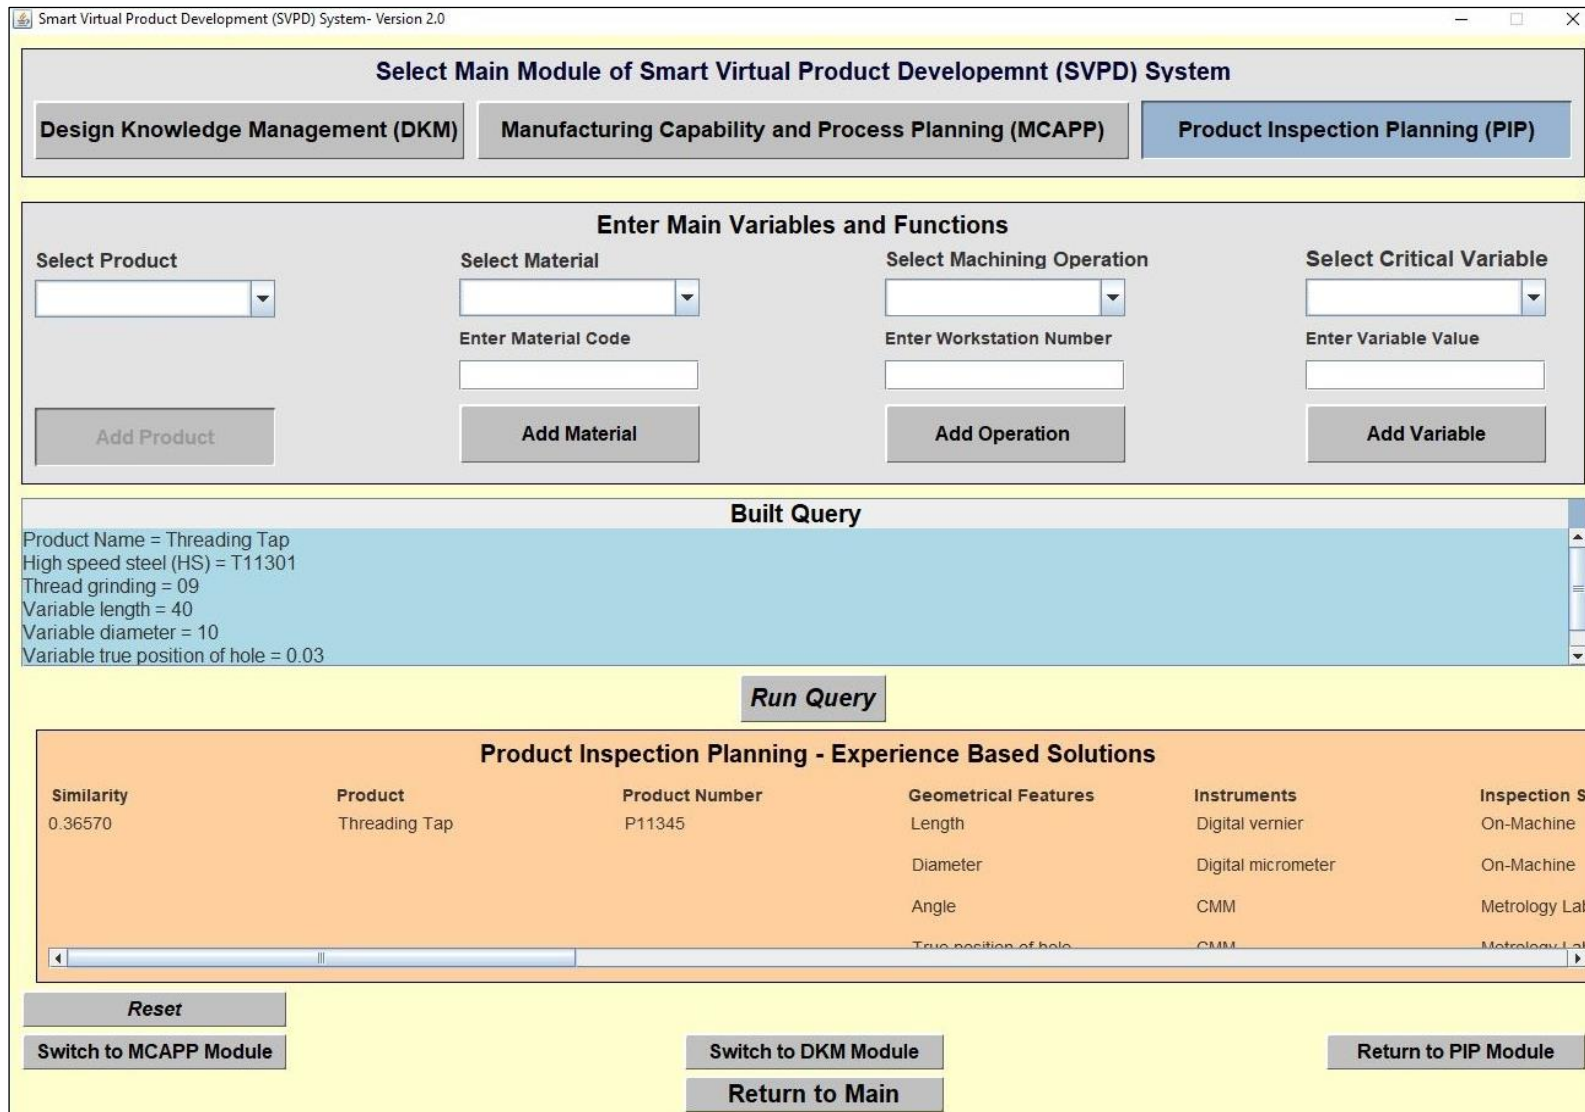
Smart Virtual Product Development (SVPD) System- Version 2.0

Select Main Module of Smart Virtual Product Developemnt (SVPD) System

Design Knowledge Management (DKM)
Manufacturing Capability and Process Planning (MCAPP)
Product Inspection Planning (PIP)

Enter Main Variables and Functions

Select Product
Select Material
Select Machining Operation
Select Critical Variable

Enter Material Code
Enter Workstation Number
Enter Variable Value

Add Product
Add Material
Add Operation
Add Variable

Built Query

Product Name = Threading Tap
High speed steel (HS) = T11301
Thread grinding = 09
Variable length = 40
Variable diameter = 10
Variable true position of hole = 0.03

Run Query

Product Inspection Planning - Experience Based Solutions

| Similarity | Product | Product Number | Geometrical Features | Instruments | Inspection S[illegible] |
|---|---|---|---|---|---|
| 0.36570 | Threading Tap | P11345 | Length | Digital vernier | On-Machine |
| | | | Diameter | Digital micrometer | On-Machine |
| | | | Angle | CMM | Metrology La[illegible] |
| | | | True position of hole | CMM | Metrology La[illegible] |

Reset
Switch to MCAPP Module
Switch to DKM Module
Return to PIP Module
Return to Main